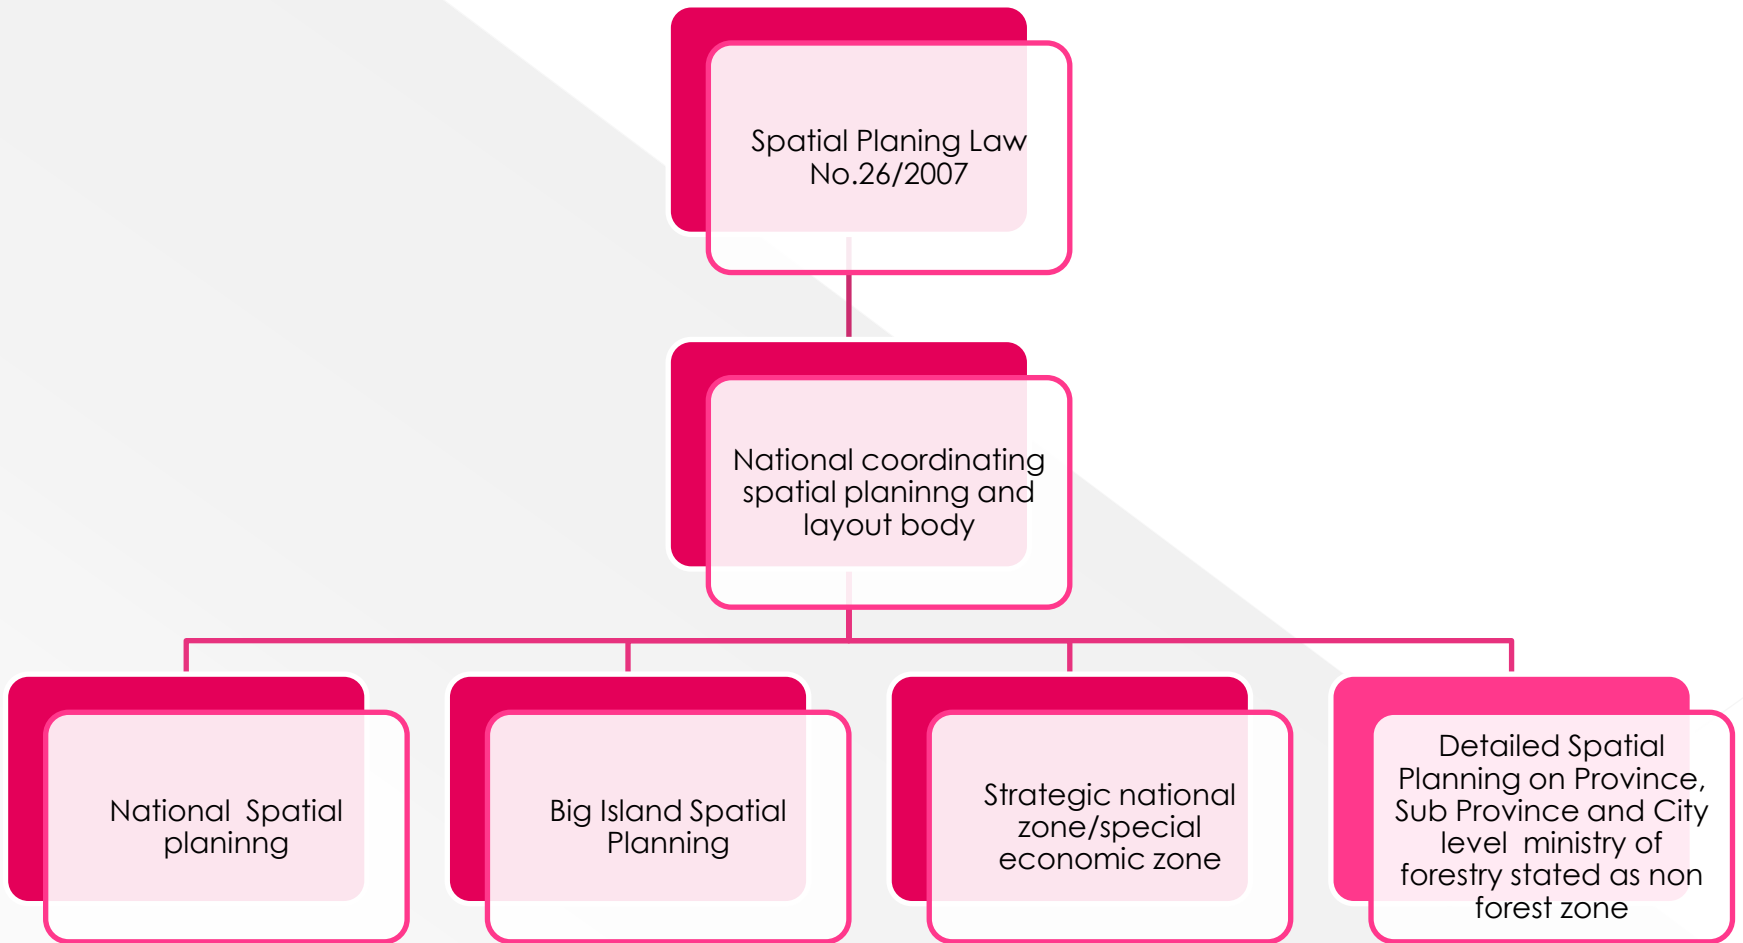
Spatial Planing Law No.26/2007

National coordinating spatial planinng and layout body

National Spatial planinng

Big Island Spatial Planning

Strategic national zone/special economic zone

Detailed Spatial Planning on Province, Sub Province and City level ministry of forestry stated as non forest zone